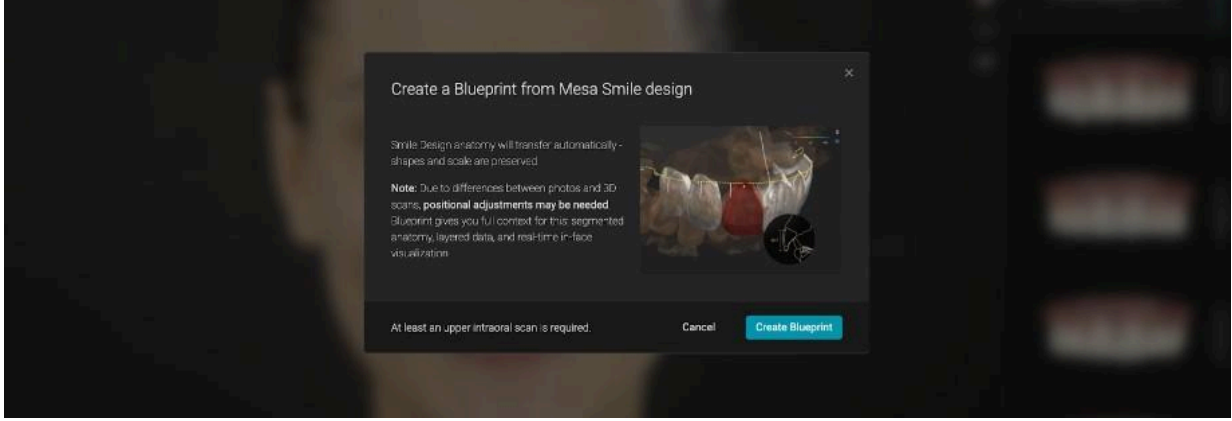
×

Create a Blueprint from Mesa Smile design

Smile Design anatomy will transfer automatically - shapes and scale are preserved

**Note:** Due to differences between photos and 3D scans, **positional adjustments may be needed** Blueprint gives you full context for this segmented anatomy, layered data, and real-time in-face visualization

At least an upper intraoral scan is required.

Cancel

Create Blueprint